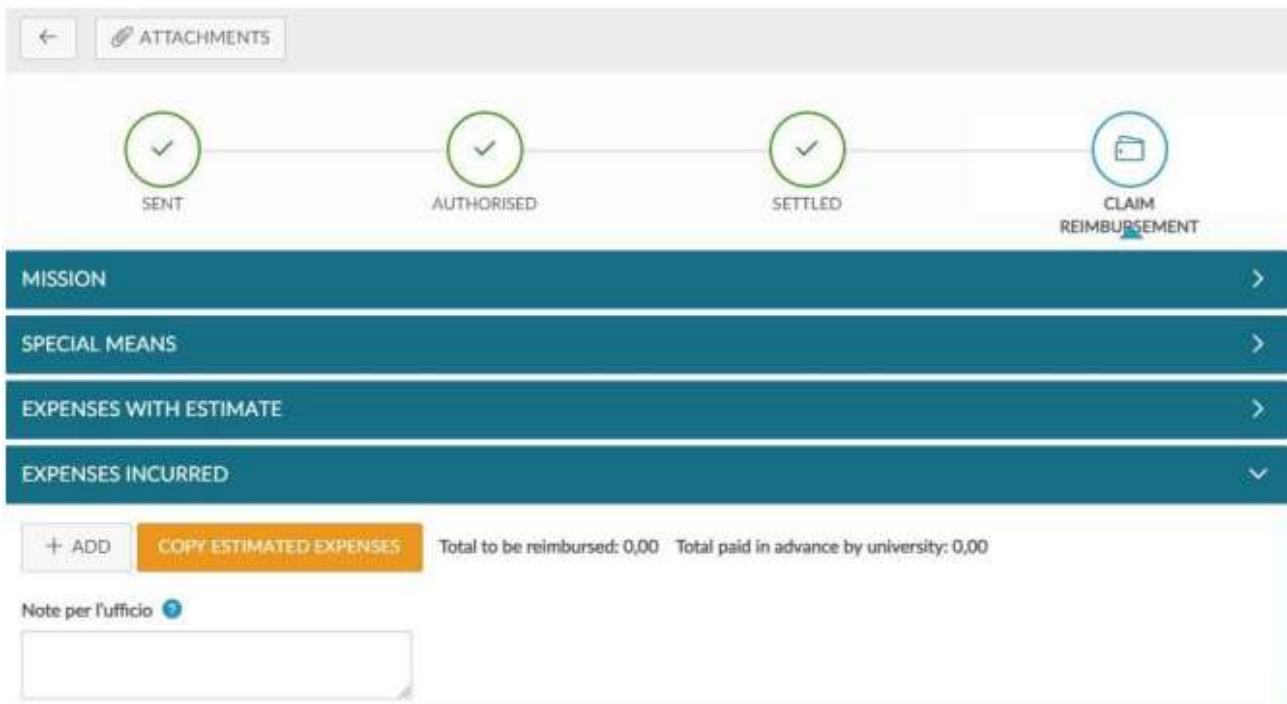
← ATTACHMENTS

SENT AUTHORISED SETTLED CLAIM REIMBURSEMENT

MISSION

SPECIAL MEANS

EXPENSES WITH ESTIMATE

EXPENSES INCURRED

+ ADD COPY ESTIMATED EXPENSES Total to be reimbursed: 0,00 Total paid in advance by university: 0,00

Note per l'ufficio